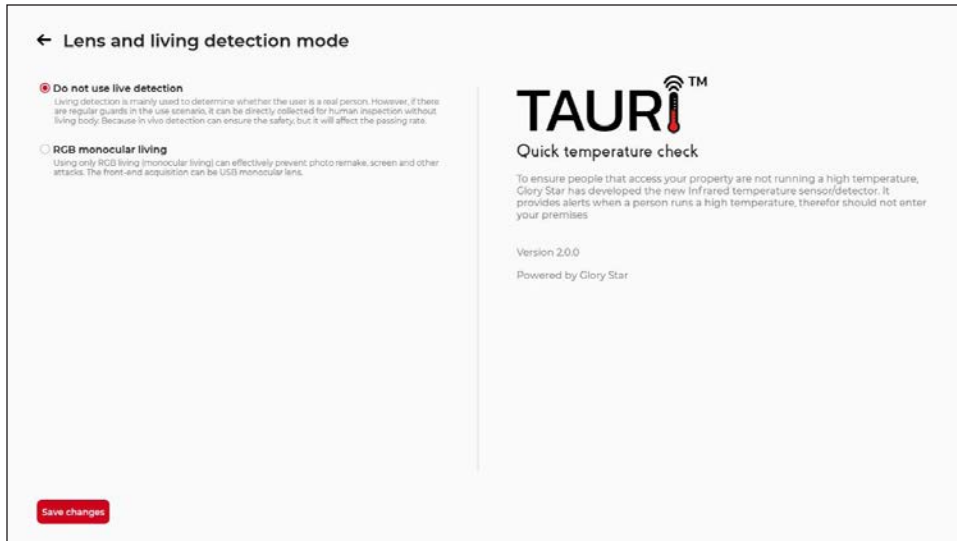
← Lens and living detection mode

Do not use live detection
Living detection is mainly used to determine whether the user is a real person. However, if there are regular guards in the use scenario, it can be directly collected for human inspection without living body. Because in vivo detection can ensure the safety, but it will affect the passing rate.

RGB monocular living
Using only RGB living (monocular living) can effectively prevent photo remake, screen and other attacks. The front-end acquisition can be USB monocular lens.

TAURI™

Quick temperature check

To ensure people that access your property are not running a high temperature, Glory Star has developed the new Infrared temperature sensor/detector. It provides alerts when a person runs a high temperature, therefor should not enter your premises

Version 2.0.0

Powered by Glory Star

Save changes